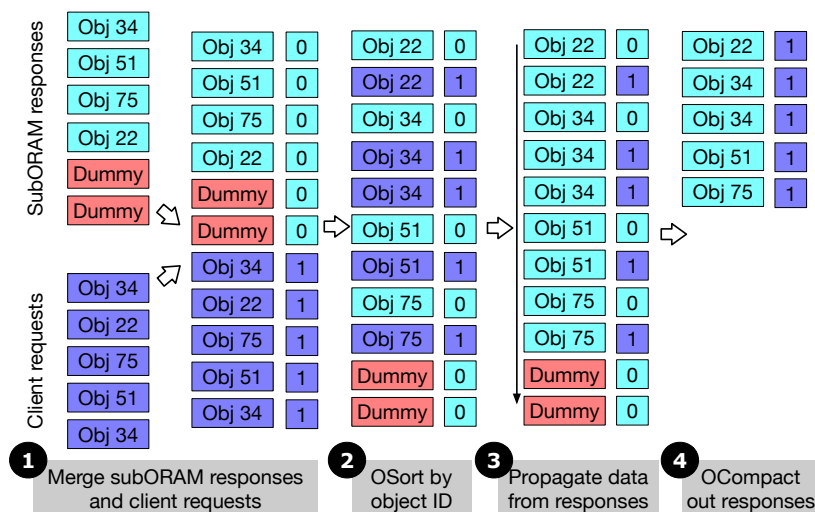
SubORAM responses

Obj 34
Obj 51
Obj 75
Obj 22
Dummy
Dummy

Client requests

Obj 34
Obj 22
Obj 75
Obj 51
Obj 34

| Obj 34 | 0 |
|---|---|
| Obj 51 | 0 |
| Obj 75 | 0 |
| Obj 22 | 0 |
| Dummy | 0 |
| Dummy | 0 |
| Obj 34 | 1 |
| Obj 22 | 1 |
| Obj 75 | 1 |
| Obj 51 | 1 |
| Obj 34 | 1 |

| Obj 22 | 0 |
|---|---|
| Obj 22 | 1 |
| Obj 34 | 0 |
| Obj 34 | 1 |
| Obj 34 | 1 |
| Obj 51 | 0 |
| Obj 51 | 1 |
| Obj 75 | 0 |
| Obj 75 | 1 |
| Dummy | 0 |
| Dummy | 0 |

| Obj 22 | 0 |
|---|---|
| Obj 22 | 1 |
| Obj 34 | 0 |
| Obj 34 | 1 |
| Obj 34 | 1 |
| Obj 51 | 0 |
| Obj 51 | 1 |
| Obj 75 | 0 |
| Obj 75 | 1 |
| Dummy | 0 |
| Dummy | 0 |

| Obj 22 | 1 |
|---|---|
| Obj 34 | 1 |
| Obj 34 | 1 |
| Obj 51 | 1 |
| Obj 75 | 1 |

1 Merge subORAM responses and client requests

2 OSort by object ID

3 Propagate data from responses

4 OCompact out responses